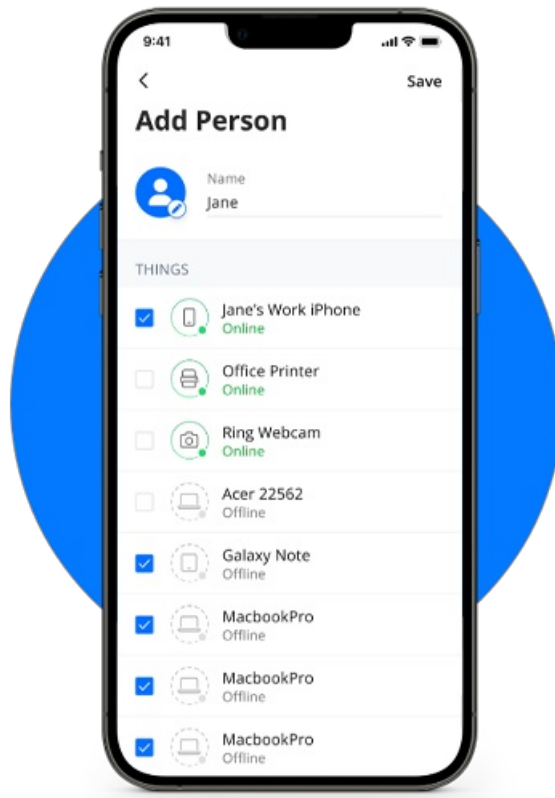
9:41

<

Save

Add Person

Name
Jane

THINGS

Jane's Work iPhone
Online

Office Printer
Online

Ring Webcam
Online

Acer 22562
Offline

Galaxy Note
Offline

MacbookPro
Offline

MacbookPro
Offline

MacbookPro
Offline